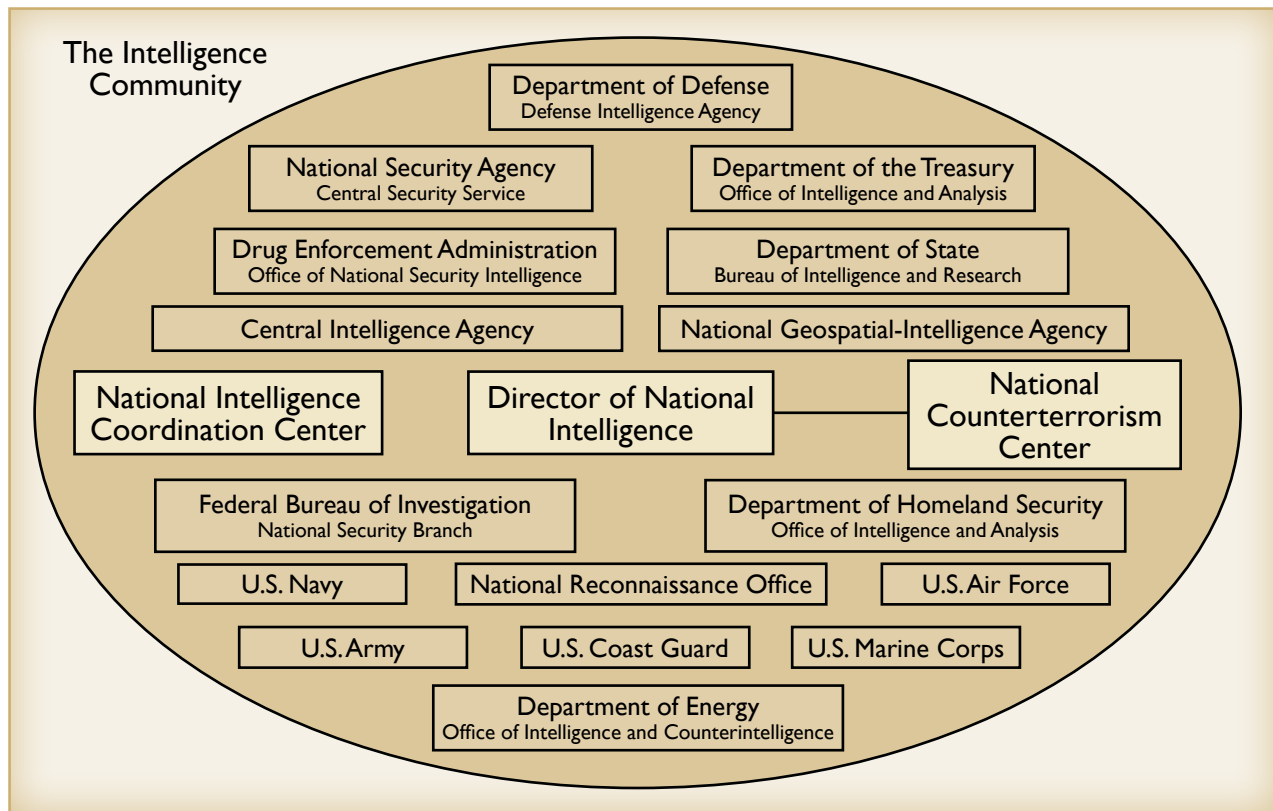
The Intelligence Community

Department of Defense
Defense Intelligence Agency

National Security Agency
Central Security Service

Department of the Treasury
Office of Intelligence and Analysis

Drug Enforcement Administration
Office of National Security Intelligence

Department of State
Bureau of Intelligence and Research

Central Intelligence Agency

National Geospatial-Intelligence Agency

National Intelligence Coordination Center

Director of National Intelligence

National Counterterrorism Center

Federal Bureau of Investigation
National Security Branch

Department of Homeland Security
Office of Intelligence and Analysis

U.S. Navy

National Reconnaissance Office

U.S. Air Force

U.S. Army

U.S. Coast Guard

U.S. Marine Corps

Department of Energy
Office of Intelligence and Counterintelligence